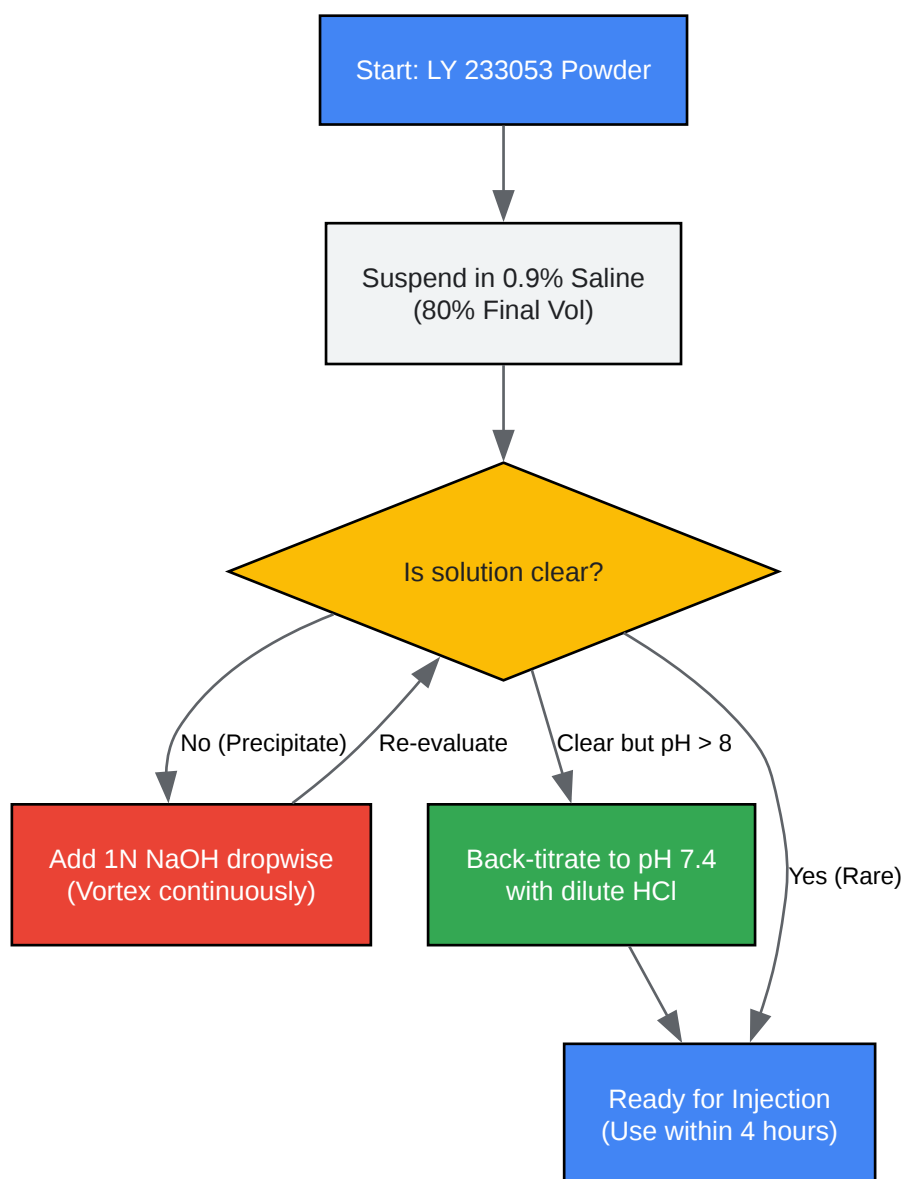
Start: LY 233053 Powder

Suspend in 0.9% Saline
(80% Final Vol)

Is solution clear?

No (Precipitate)

Re-evaluate

Clear but pH > 8

Yes (Rare)

Add 1N NaOH dropwise
(Vortex continuously)

Back-titrate to pH 7.4
with dilute HCl

Ready for Injection
(Use within 4 hours)